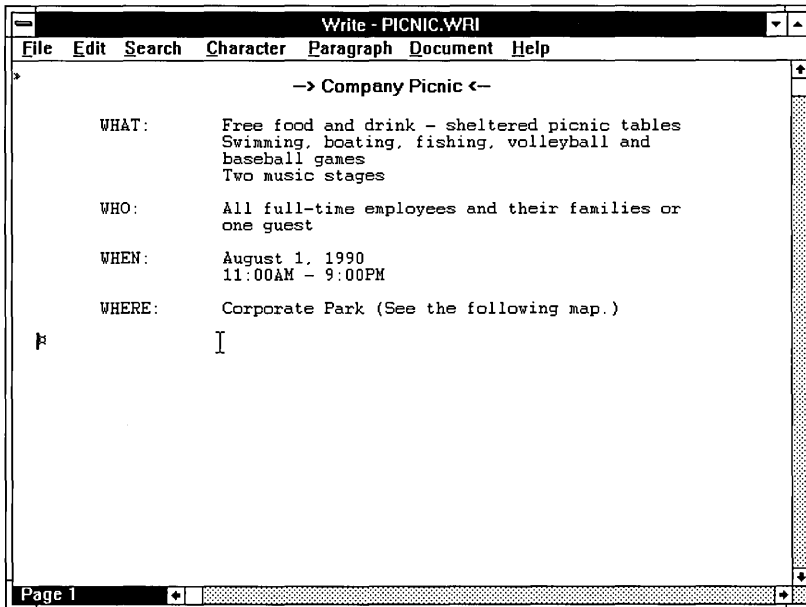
Write - PICNIC.WRI

File Edit Search Character Paragraph Document Help

—> Company Picnic <—

WHAT: Free food and drink - sheltered picnic tables
Swimming, boating, fishing, volleyball and baseball games
Two music stages

WHO: All full-time employees and their families or one guest

WHEN: August 1, 1990
11:00AM - 9:00PM

WHERE: Corporate Park (See the following map.)

Page 1